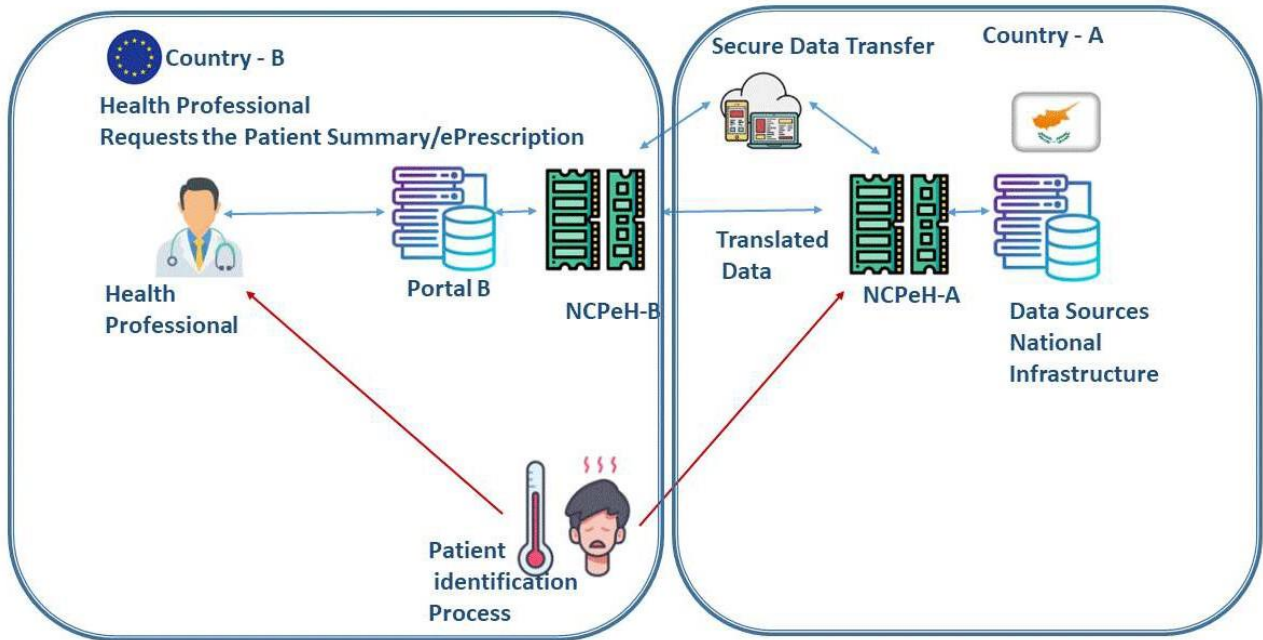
Country - B

Health Professional
Requests the Patient Summary/ePrescription

Health Professional

Portal B

NCPeH-B

Secure Data Transfer

Country - A

Translated Data

NCPeH-A

Data Sources National Infrastructure

Patient identification Process